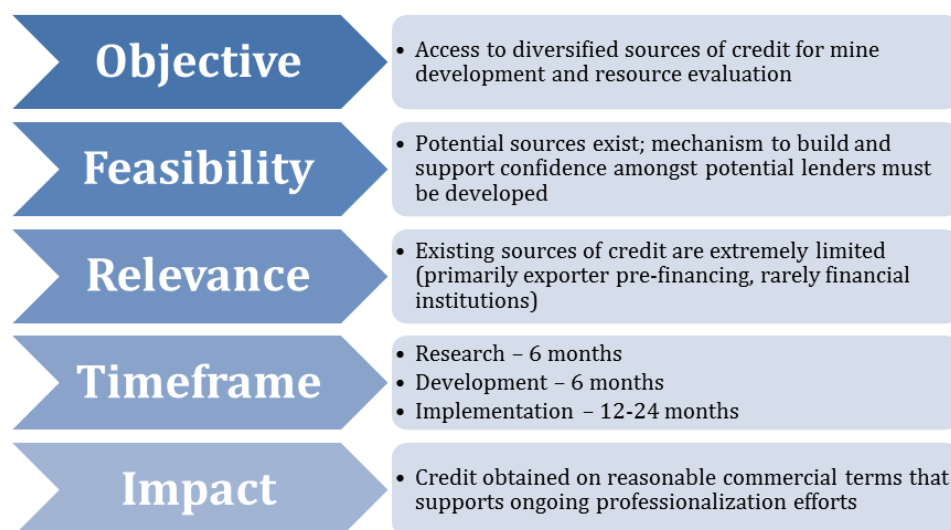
Objective

• Access to diversified sources of credit for mine development and resource evaluation

Feasibility

• Potential sources exist; mechanism to build and support confidence amongst potential lenders must be developed

Relevance

• Existing sources of credit are extremely limited (primarily exporter pre-financing, rarely financial institutions)

Timeframe

• Research – 6 months
• Development – 6 months
• Implementation – 12-24 months

Impact

• Credit obtained on reasonable commercial terms that supports ongoing professionalization efforts